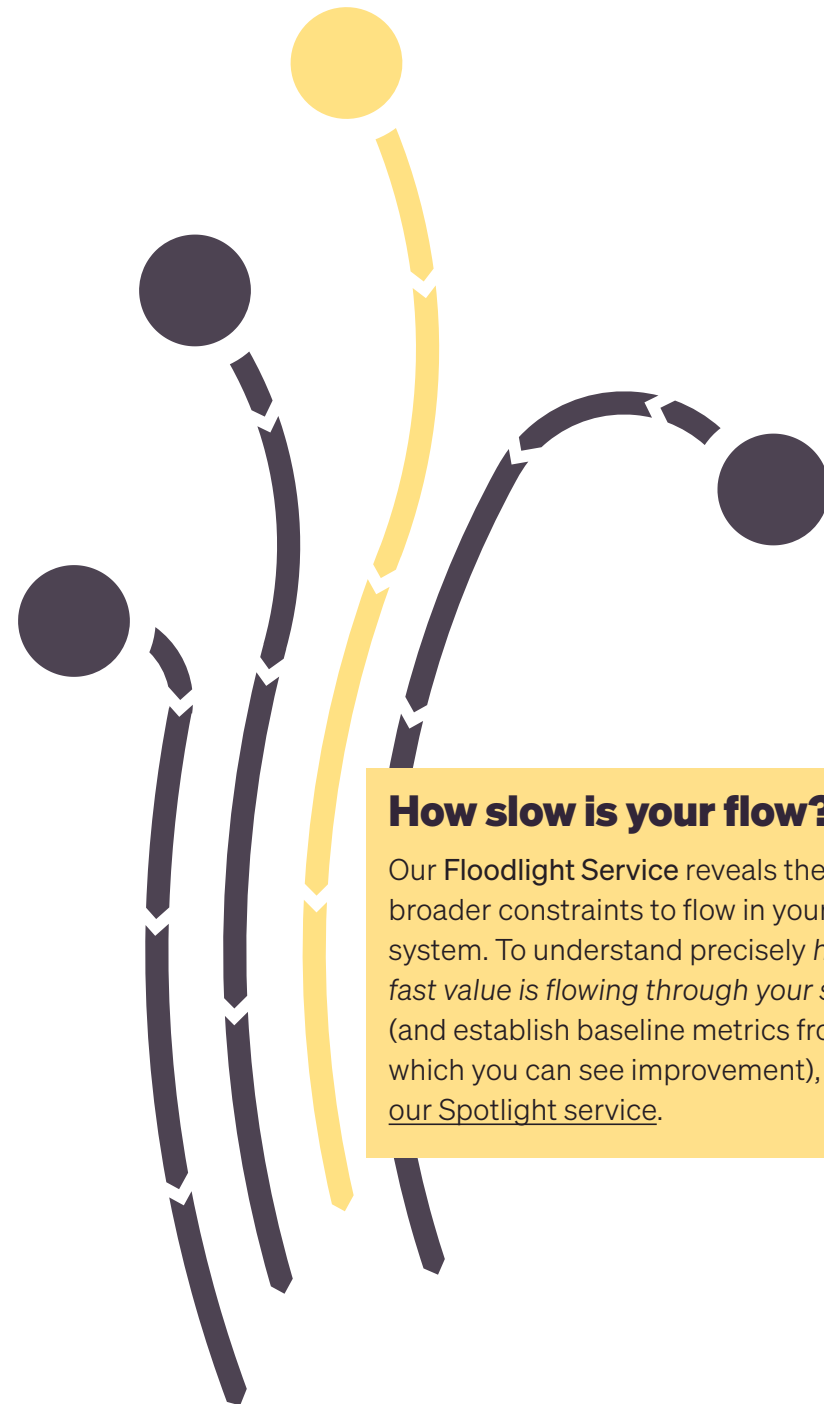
How slow is your flow?

Our Floodlight Service reveals the broader constraints to flow in your system. To understand precisely h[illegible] fast value is flowing through your s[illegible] (and establish baseline metrics fro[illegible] which you can see improvement), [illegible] our Spotlight service.